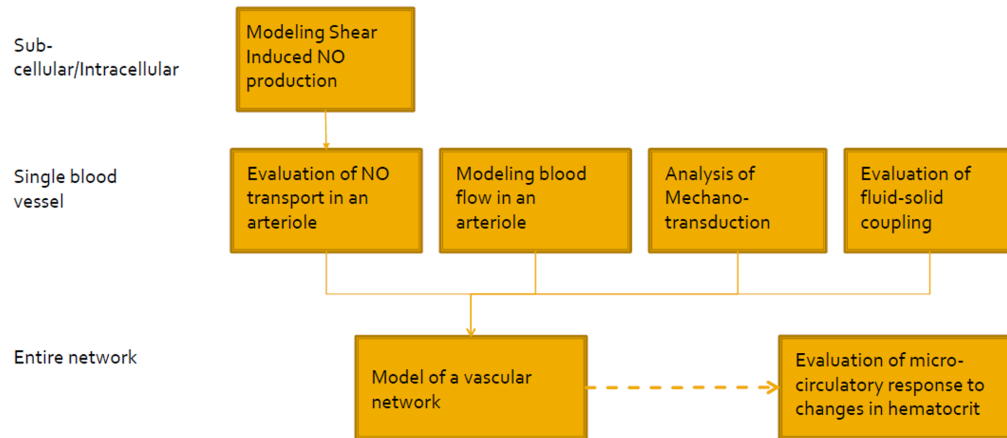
Sub-cellular/Intracellular

Modeling Shear Induced NO production

Single blood vessel

Evaluation of NO transport in an arteriole

Modeling blood flow in an arteriole

Analysis of Mechano-transduction

Evaluation of fluid-solid coupling

Entire network

Model of a vascular network

Evaluation of micro-circulatory response to changes in hematocrit